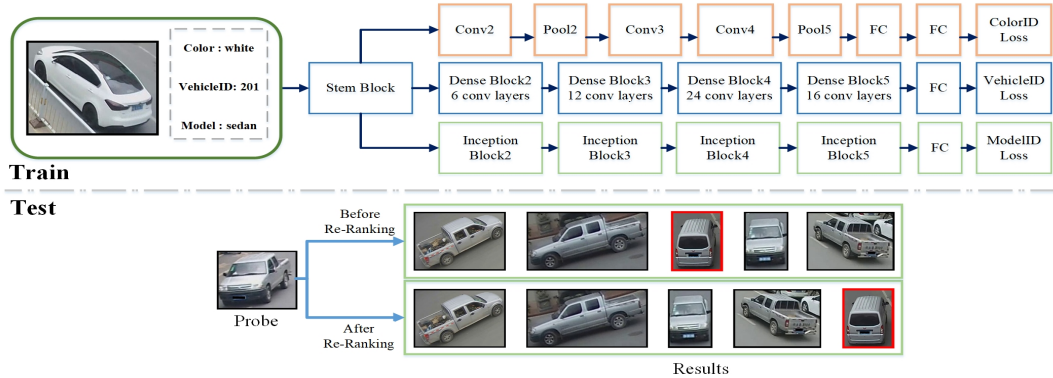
Color : white

VehicleID: 201

Model : sedan

Stem Block

Conv2 Pool2 Conv3 Conv4 Pool5 FC FC ColorID Loss

Dense Block2 6 conv layers Dense Block3 12 conv layers Dense Block4 24 conv layers Dense Block5 16 conv layers FC VehicleID Loss

Inception Block2 Inception Block3 Inception Block4 Inception Block5 FC ModelID Loss

Train

Test

Before Re-Ranking

Probe

After Re-Ranking

Results